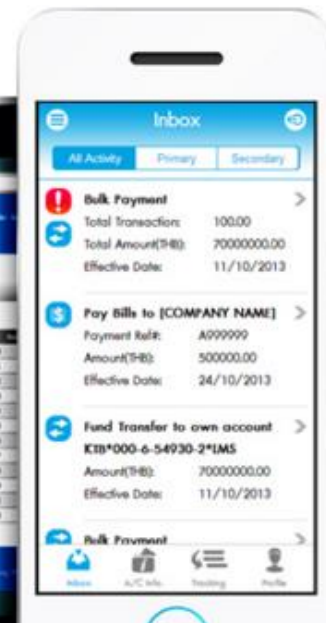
Inbox

All Activity | Primary | Secondary

Bulk Payment
Total Transaction: 100.00
Total Amount(THB): 70000000.00
Effective Date: 11/10/2013

Pay Bills to [COMPANY NAME]
Payment Ref#: A999999
Amount(THB): 500000.00
Effective Date: 24/10/2013

Fund Transfer to own account
KTB*000-6-54930-2*IMS
Amount(THB): 70000000.00
Effective Date: 11/10/2013

Bulk Payment

Inbox A/C Info Tracking Profile